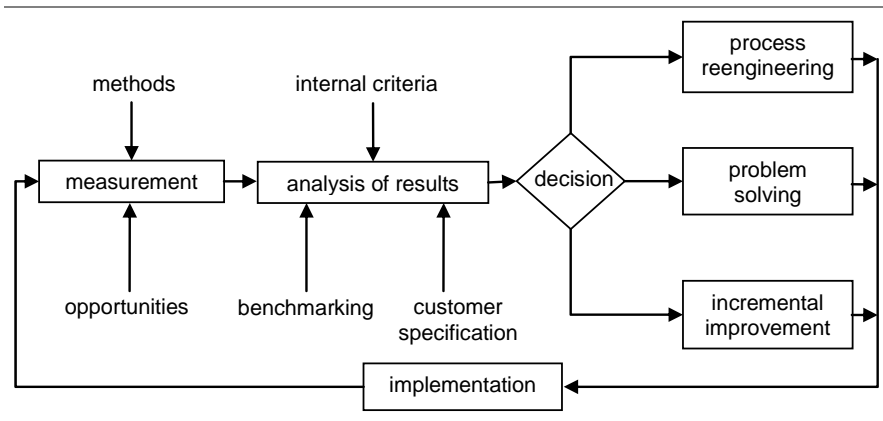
methods

internal criteria

process reengineering

measurement

analysis of results

decision

problem solving

opportunities

benchmarking

customer specification

incremental improvement

implementation